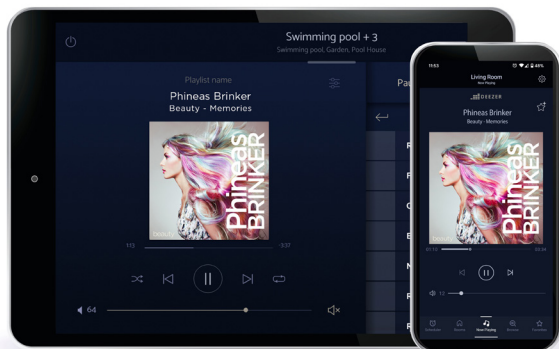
Swimming pool + 3
Swimming pool, Garden, Pool House

Playlist name
Phineas Brinker
Beauty - Memories

Phineas BRINKER

1:13
3:37

64

Pa

11:53
Living Room
Now Playing
DEEZER
Phineas Brinker
Beauty - Memories

Phineas BRINKER

12

Schedules
Rooms
Now Playing
Browse
Favorites